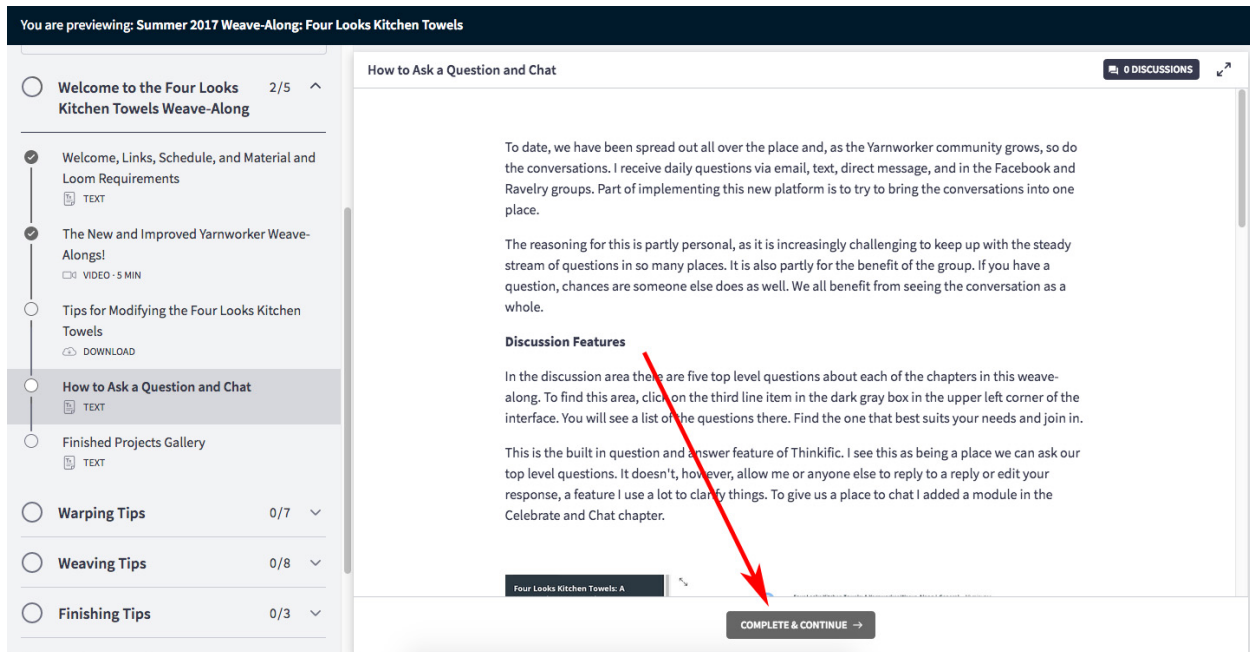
You are previewing: Summer 2017 Weave-Along: Four Looks Kitchen Towels

Welcome to the Four Looks Kitchen Towels Weave-Along 2/5

Welcome, Links, Schedule, and Material and Loom Requirements
TEXT

The New and Improved Yarnworker Weave-Alongs!
VIDEO · 5 MIN

Tips for Modifying the Four Looks Kitchen Towels
DOWNLOAD

How to Ask a Question and Chat
TEXT

Finished Projects Gallery
TEXT

Warping Tips 0/7

Weaving Tips 0/8

Finishing Tips 0/3

How to Ask a Question and Chat

0 DISCUSSIONS

To date, we have been spread out all over the place and, as the Yarnworker community grows, so do the conversations. I receive daily questions via email, text, direct message, and in the Facebook and Ravelry groups. Part of implementing this new platform is to try to bring the conversations into one place.

The reasoning for this is partly personal, as it is increasingly challenging to keep up with the steady stream of questions in so many places. It is also partly for the benefit of the group. If you have a question, chances are someone else does as well. We all benefit from seeing the conversation as a whole.

Discussion Features

In the discussion area there are five top level questions about each of the chapters in this weave-along. To find this area, click on the third line item in the dark gray box in the upper left corner of the interface. You will see a list of the questions there. Find the one that best suits your needs and join in.

This is the built in question and answer feature of Thinkific. I see this as being a place we can ask our top level questions. It doesn't, however, allow me or anyone else to reply to a reply or edit your response, a feature I use a lot to clarify things. To give us a place to chat I added a module in the Celebrate and Chat chapter.

Four Looks Kitchen Towels: A

COMPLETE & CONTINUE →